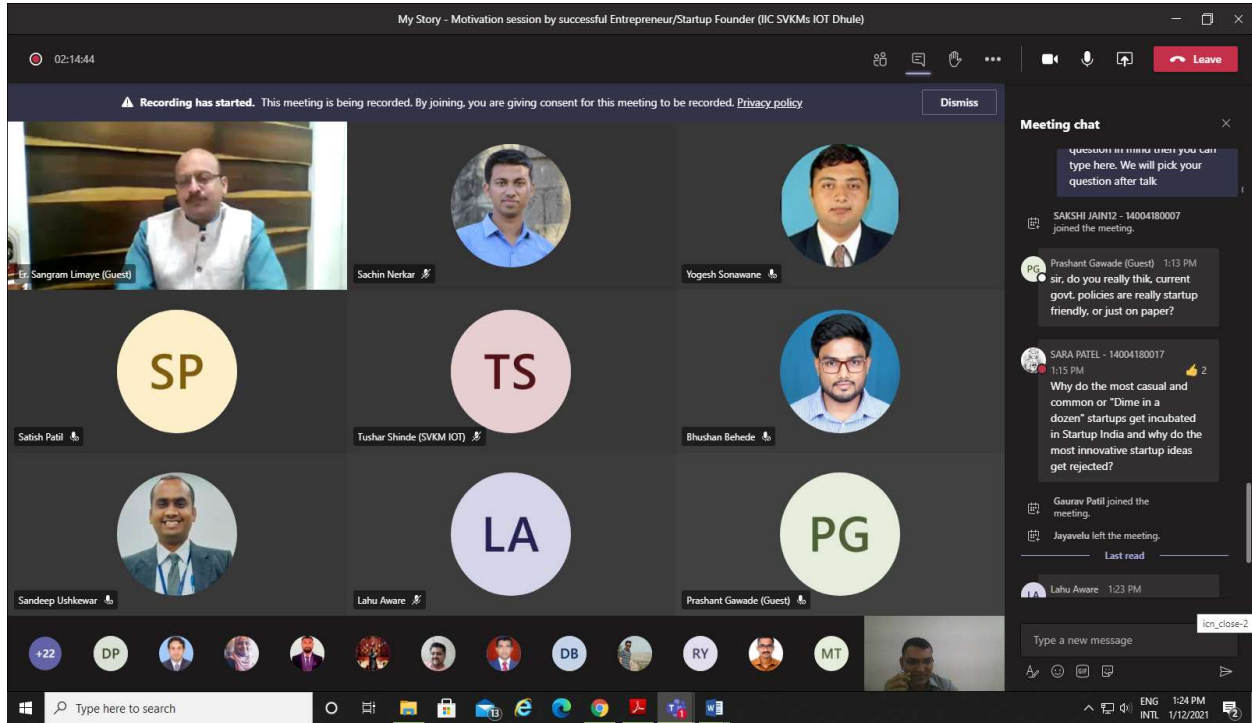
My Story - Motivation session by successful Entrepreneur/Startup Founder (IIC SVKMs IOT Dhule)

02:14:44

Leave

Recording has started. This meeting is being recorded. By joining, you are giving consent for this meeting to be recorded. Privacy policy

Dismiss

Er. Sangram Limaye (Guest)

Sachin Nerkar

Yogesh Sonawane

SP

Satish Patil

TS

Tushar Shinde (SVKM IOT)

Bhushan Behede

Sandeep Ushkewar

LA

Lahu Aware

PG

Prashant Gawade (Guest)

+22 DP DB RY MT

Meeting chat

question in mind then you can type here. We will pick your question after talk

SAKSHI JAIN12 - 14004180007 joined the meeting.

PG Prashant Gawade (Guest) 1:13 PM
sir, do you really thik, current govt. policies are really startup friendly, or just on paper?

SARA PATEL - 14004180017 1:15 PM 2
Why do the most casual and common or "Dime in a dozen" startups get incubated in Startup India and why do the most innovative startup ideas get rejected?

Gaurav Patil joined the meeting.

Jayavelu left the meeting.

Last read

LA Lahu Aware 1:23 PM

icn_close-2

Type a new message

Type here to search

13

ENG INTL 1:24 PM 1/12/2021